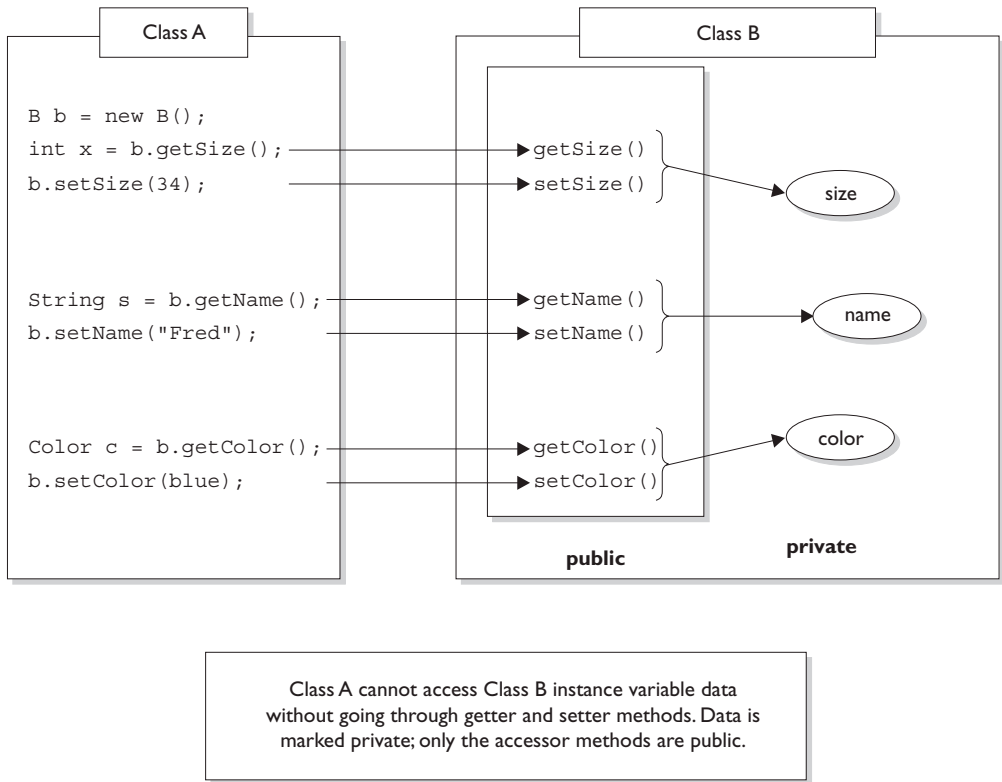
Class A

B b = new B();
int x = b.getSize();
b.setSize(34);

String s = b.getName();
b.setName("Fred");

Color c = b.getColor();
b.setColor(blue);

Class B

getSize()
setSize()

getName()
setName()

getColor()
setColor()

size

name

color

public

private

Class A cannot access Class B instance variable data without going through getter and setter methods. Data is marked private; only the accessor methods are public.